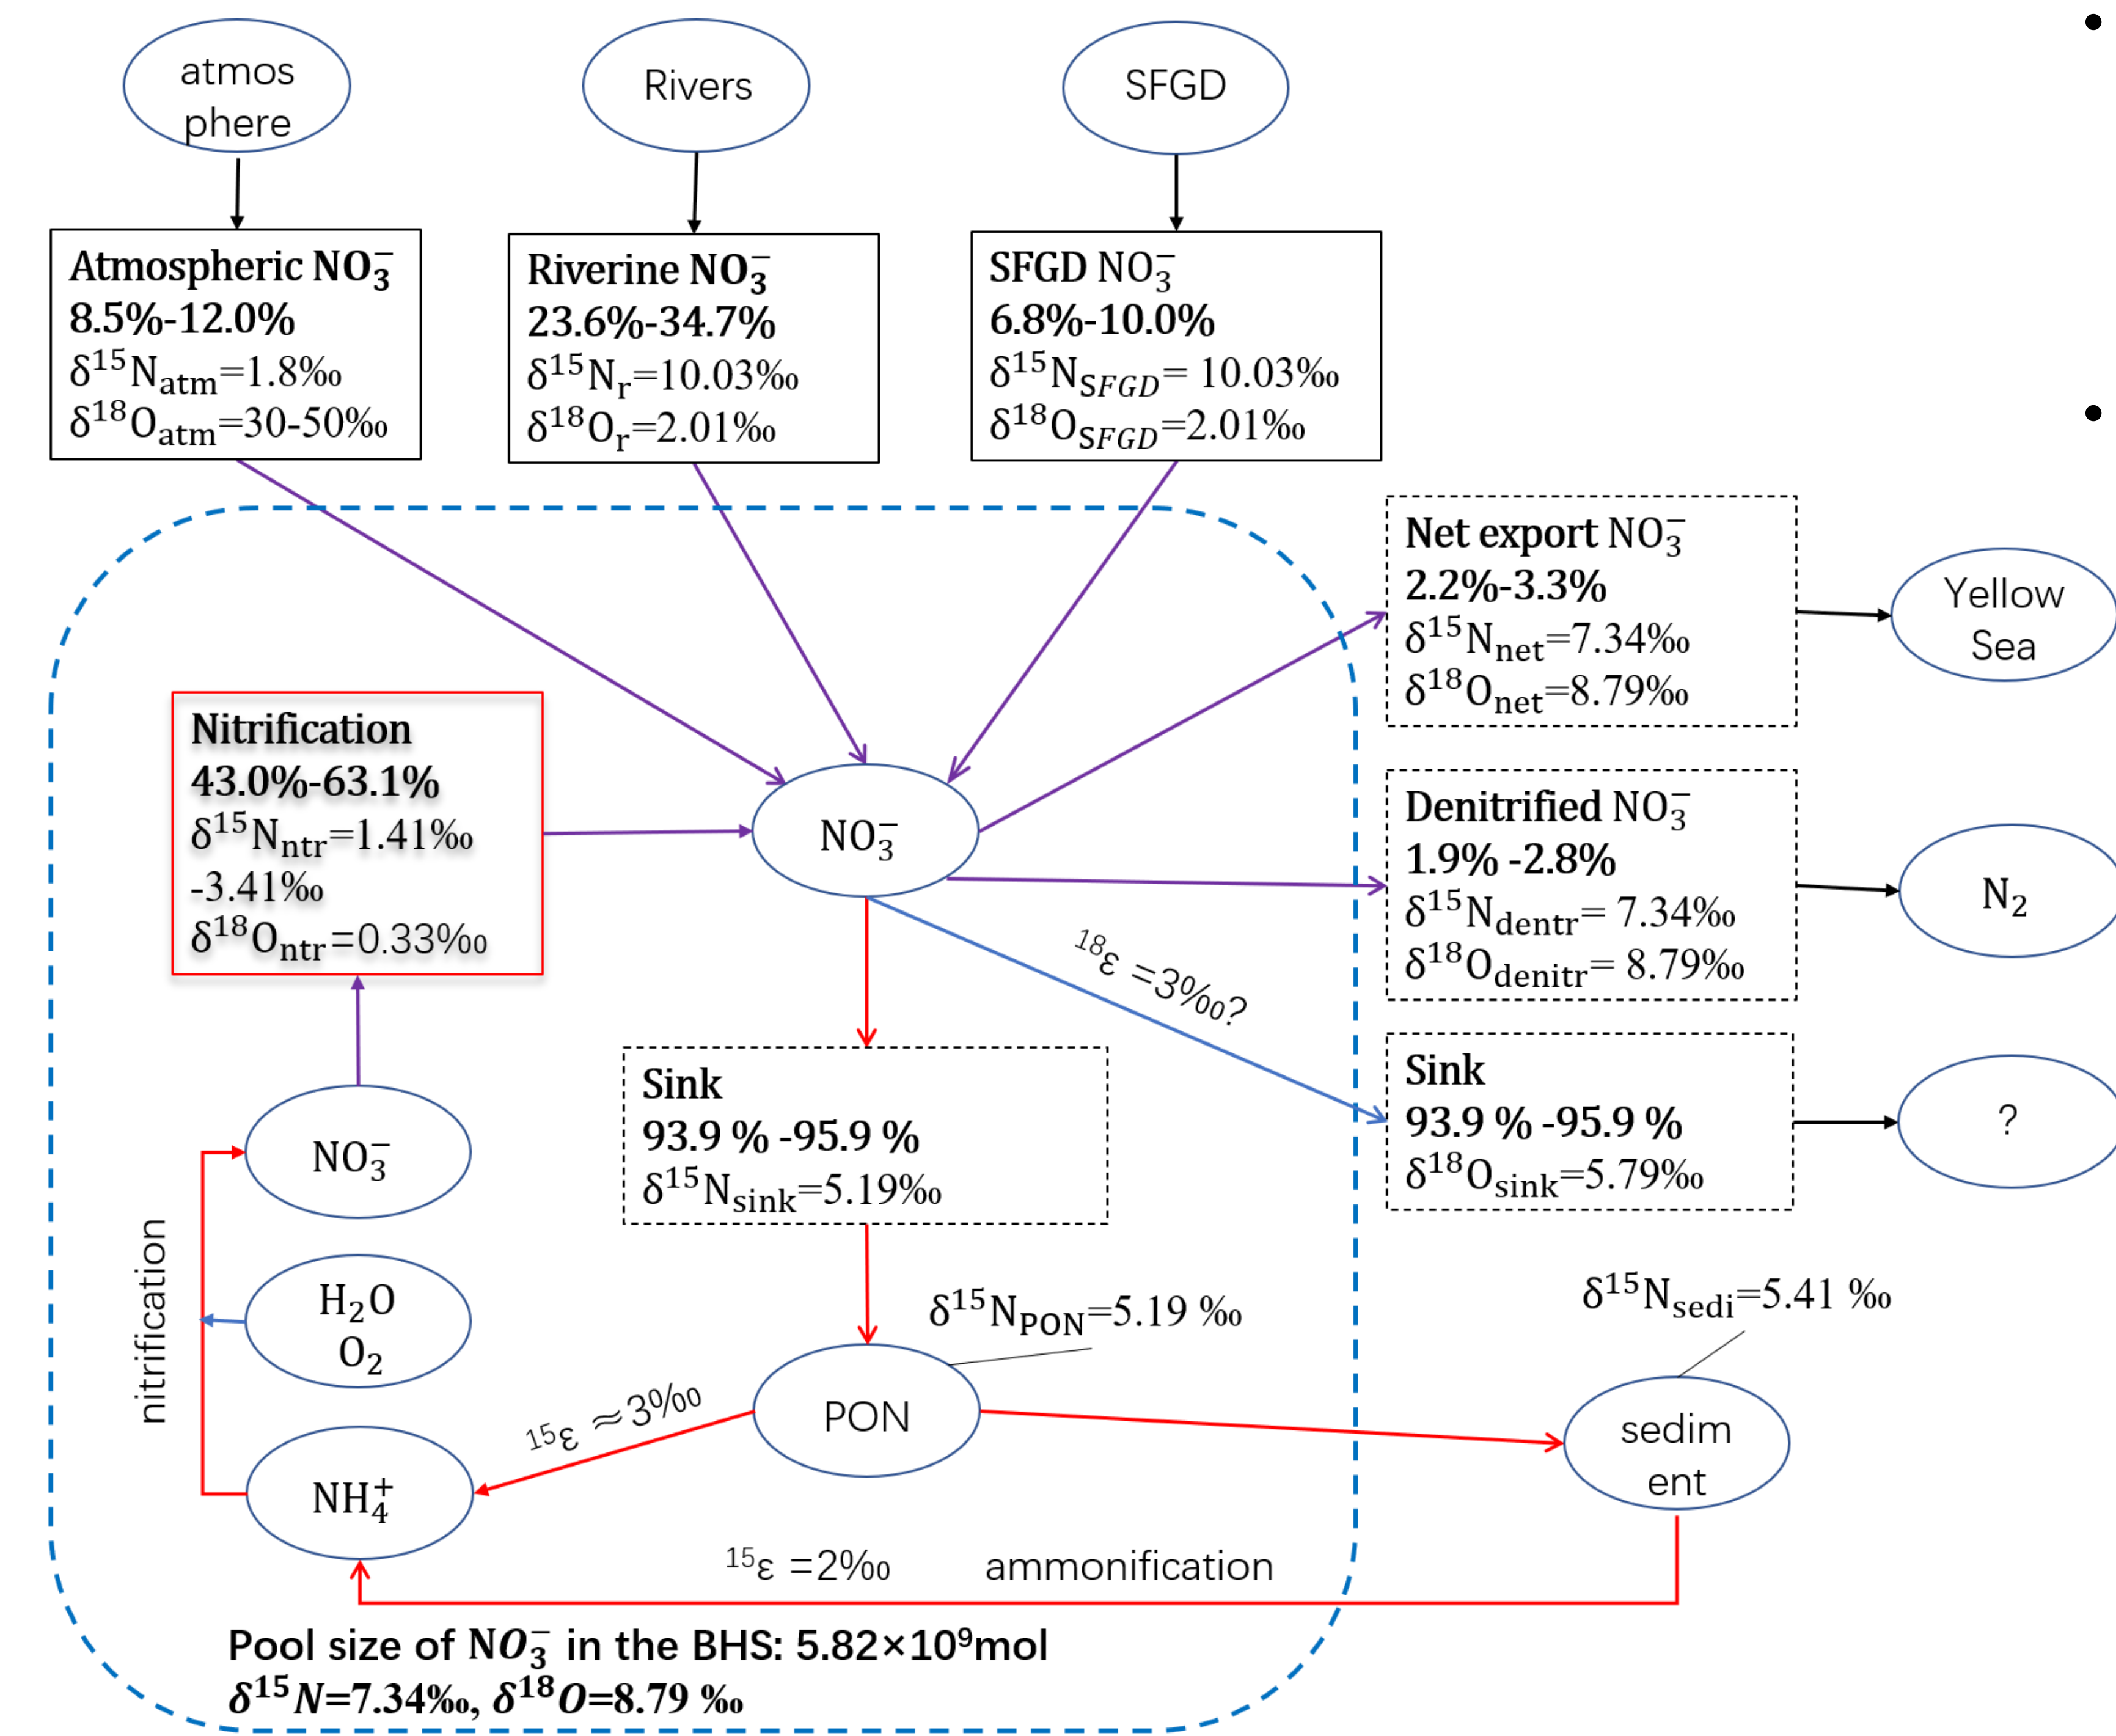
atmos phere

Rivers

SFGD

Atmospheric $NO_3^-$
8.5%-12.0%
$\delta^{15}N_{atm}$=1.8‰
$\delta^{18}O_{atm}$=30-50‰

Riverine $NO_3^-$
23.6%-34.7%
$\delta^{15}N_r$=10.03‰
$\delta^{18}O_r$=2.01‰

SFGD $NO_3^-$
6.8%-10.0%
$\delta^{15}N_{SFGD}$= 10.03‰
$\delta^{18}O_{SFGD}$=2.01‰

Net export $NO_3^-$
2.2%-3.3%
$\delta^{15}N_{net}$=7.34‰
$\delta^{18}O_{net}$=8.79‰

Yellow Sea

Nitrification
43.0%-63.1%
$\delta^{15}N_{ntr}$=1.41‰ -3.41‰
$\delta^{18}O_{ntr}$=0.33‰

$NO_3^-$

Denitrified $NO_3^-$
1.9% -2.8%
$\delta^{15}N_{dentr}$= 7.34‰
$\delta^{18}O_{denitr}$= 8.79‰

$N_2$

$^{18}\varepsilon$ =3‰?

Sink
93.9 % -95.9 %
$\delta^{15}N_{sink}$=5.19‰

Sink
93.9 % -95.9 %
$\delta^{18}O_{sink}$=5.79‰

?

$NO_3^-$

$H_2O$
$O_2$

nitrification

$\delta^{15}N_{PON}$=5.19 ‰

$\delta^{15}N_{sedi}$=5.41 ‰

$^{15}\varepsilon \approx 3$‰

PON

sedim ent

$NH_4^+$

$^{15}\varepsilon$ =2‰

ammonification

Pool size of $NO_3^-$ in the BHS: 5.82×10⁹mol
$\delta^{15}N$=7.34‰, $\delta^{18}O$=8.79 ‰